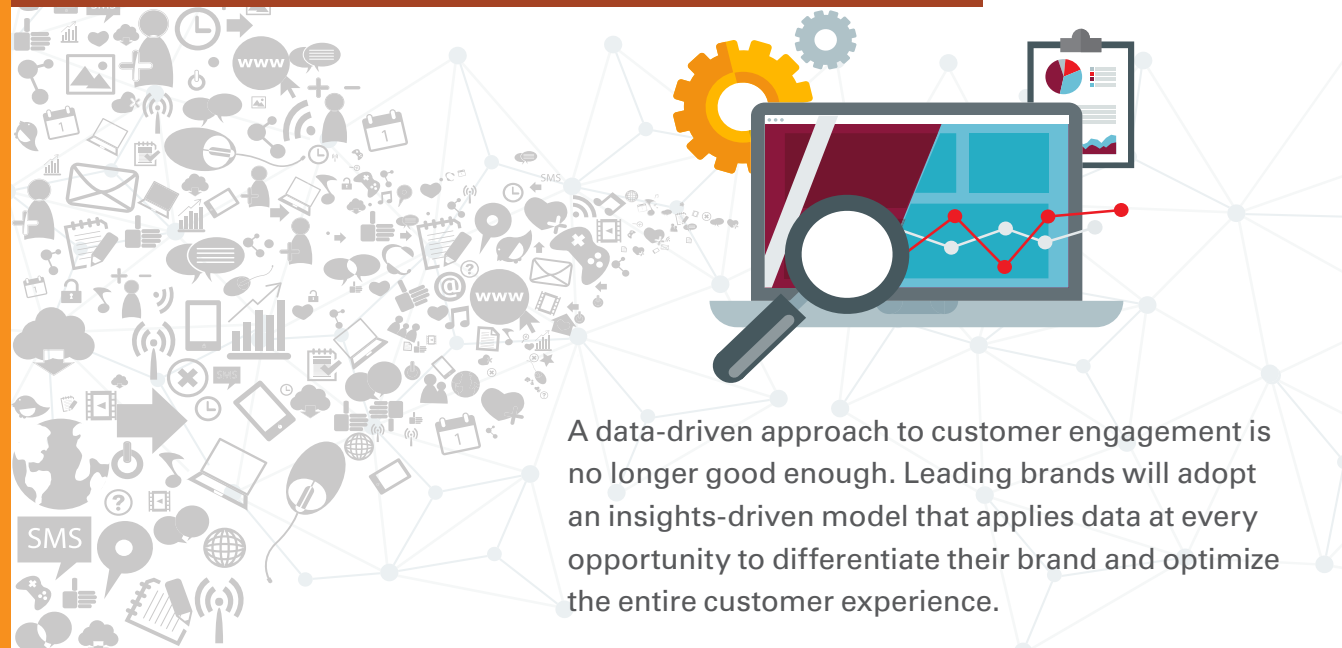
www

SMS

www

1

1

1

1

?

?

SMS

SMS

www

A data-driven approach to customer engagement is no longer good enough. Leading brands will adopt an insights-driven model that applies data at every opportunity to differentiate their brand and optimize the entire customer experience.